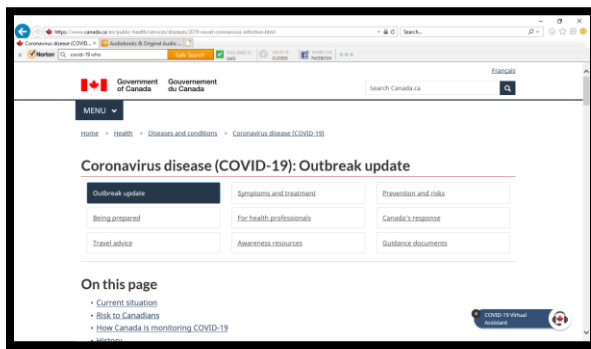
https://www.canada.ca/en/public-health/services/diseases/2019-novel-coronavirus-infection.html
Search...
Coronavirus disease (COVID... ×
Audiobooks & Original Audio...
Norton
covid-19 who
Safe Search
THIS PAGE IS SAFE
WHAT IS CLOSED
SHARE ON FACEBOOK

Français

Government of Canada
Gouvernement du Canada

Search Canada.ca

MENU

Home > Health > Diseases and conditions > Coronavirus disease (COVID-19)

Coronavirus disease (COVID-19): Outbreak update

| Outbreak update | Symptoms and treatment | Prevention and risks |
|---|---|---|
| Being prepared | For health professionals | Canada's response |
| Travel advice | Awareness resources | Guidance documents |

On this page

• Current situation
• Risk to Canadians
• How Canada is monitoring COVID-19
• History

COVID-19 Virtual Assistant